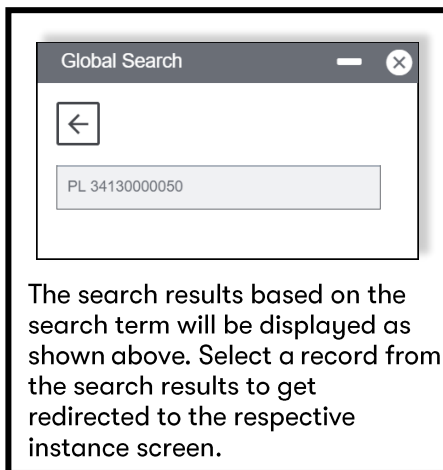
Global Search

PL 34130000050

The search results based on the search term will be displayed as shown above. Select a record from the search results to get redirected to the respective instance screen.